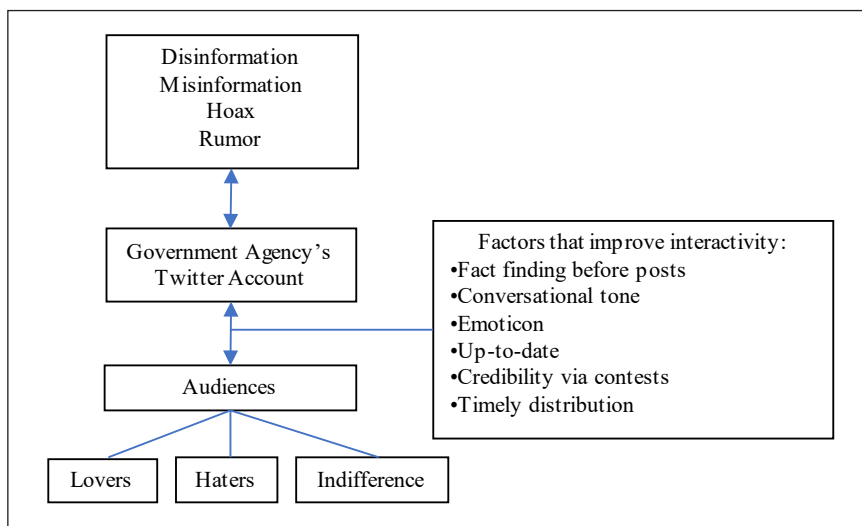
Disinformation
Misinformation
Hoax
Rumor

Government Agency's Twitter Account

Factors that improve interactivity:
•Fact finding before posts
•Conversational tone
•Emoticon
•Up-to-date
•Credibility via contests
•Timely distribution

Audiences

Lovers

Haters

Indifference